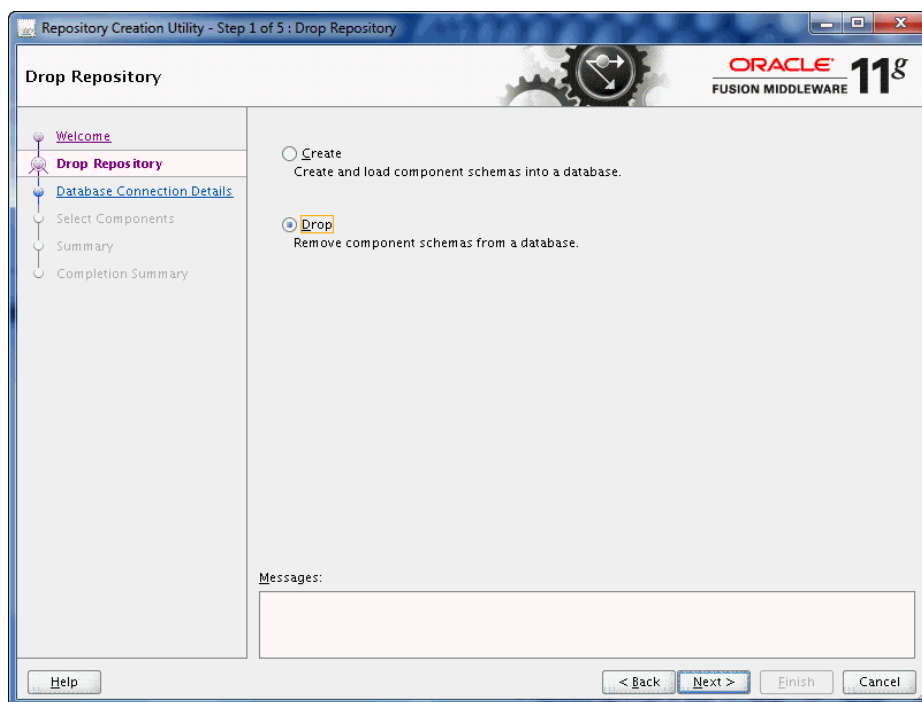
Repository Creation Utility - Step 1 of 5 : Drop Repository

Drop Repository

ORACLE
FUSION MIDDLEWARE 11$^{g}$

Welcome
Drop Repository
Database Connection Details
Select Components
Summary
Completion Summary

Create
Create and load component schemas into a database.

Drop
Remove component schemas from a database.

Messages:

Help

< Back
Next >
Finish
Cancel